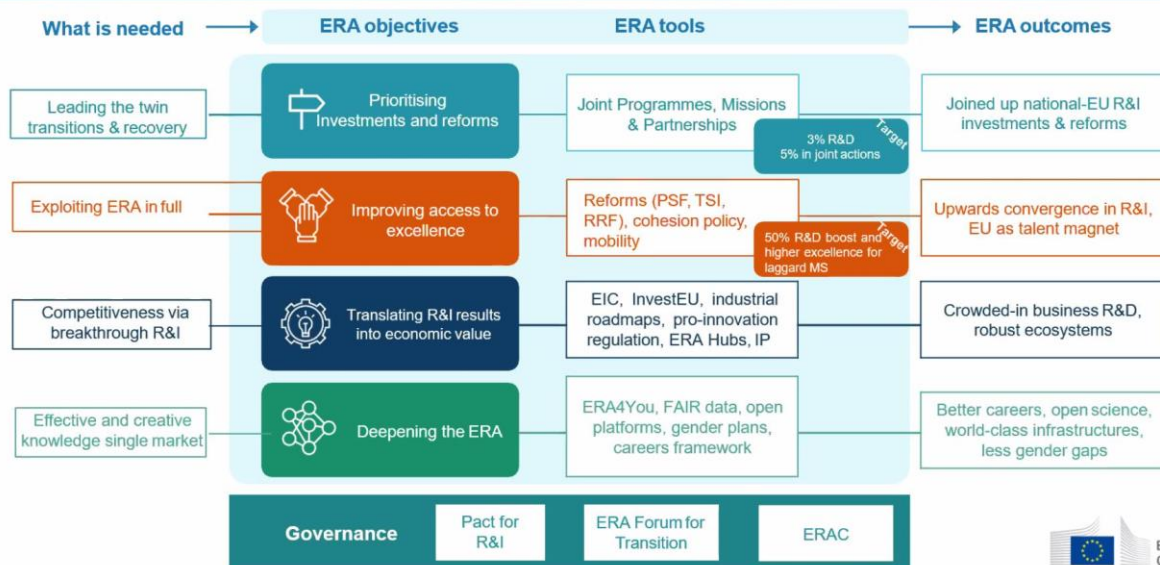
What is needed

ERA objectives

ERA tools

ERA outcomes

Leading the twin transitions & recovery

Prioritising Investments and reforms

Joint Programmes, Missions & Partnerships

Target

3% R&D
5% in joint actions

Joined up national-EU R&I investments & reforms

Exploiting ERA in full

Improving access to excellence

Reforms (PSF, TSI, RRF), cohesion policy, mobility

Target

50% R&D boost and higher excellence for laggard MS

Upwards convergence in R&I, EU as talent magnet

Competitiveness via breakthrough R&I

Translating R&I results into economic value

EIC, InvestEU, industrial roadmaps, pro-innovation regulation, ERA Hubs, IP

Crowded-in business R&D, robust ecosystems

Effective and creative knowledge single market

Deepening the ERA

ERA4You, FAIR data, open platforms, gender plans, careers framework

Better careers, open science, world-class infrastructures, less gender gaps

Governance

Pact for R&I

ERA Forum for Transition

ERAC

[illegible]